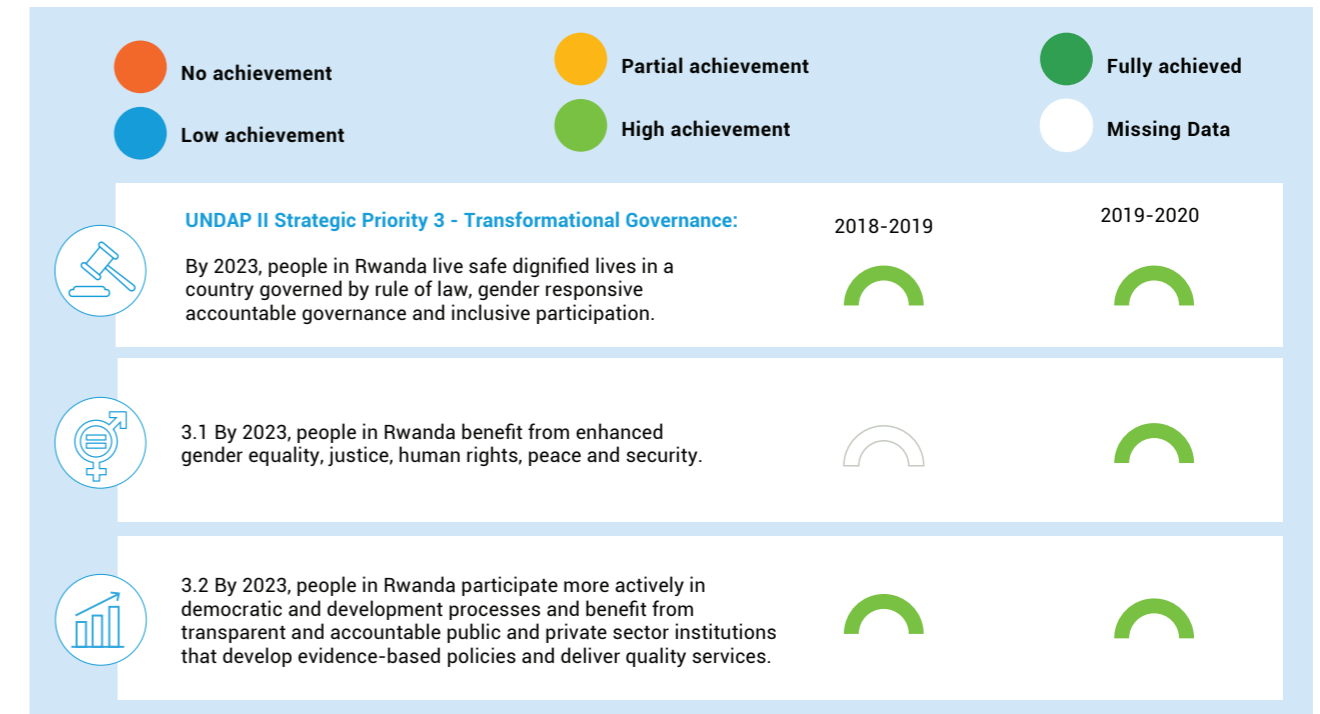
No achievement
Low achievement
Partial achievement
High achievement
Fully achieved
Missing Data

UNDAP II Strategic Priority 3 - Transformational Governance:

By 2023, people in Rwanda live safe dignified lives in a country governed by rule of law, gender responsive accountable governance and inclusive participation.

2018-2019
2019-2020

3.1 By 2023, people in Rwanda benefit from enhanced gender equality, justice, human rights, peace and security.

3.2 By 2023, people in Rwanda participate more actively in democratic and development processes and benefit from transparent and accountable public and private sector institutions that develop evidence-based policies and deliver quality services.